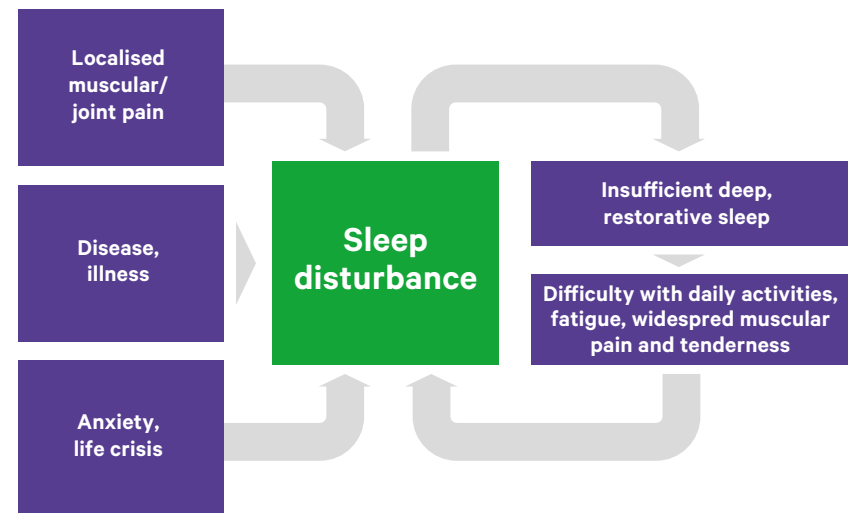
Localised muscular/ joint pain

Disease, illness

Anxiety, life crisis

Sleep disturbance

Insufficient deep, restorative sleep

Difficulty with daily activities, fatigue, widespred muscular pain and tenderness